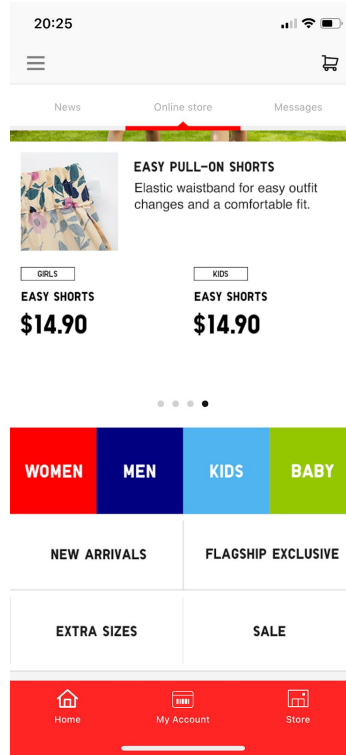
20:25

News
Online store
Messages

EASY PULL-ON SHORTS
Elastic waistband for easy outfit changes and a comfortable fit.

GIRLS
EASY SHORTS
$14.90

KIDS
EASY SHORTS
$14.90

WOMEN
MEN
KIDS
BABY

NEW ARRIVALS
FLAGSHIP EXCLUSIVE
EXTRA SIZES
SALE

Home
My Account
Store